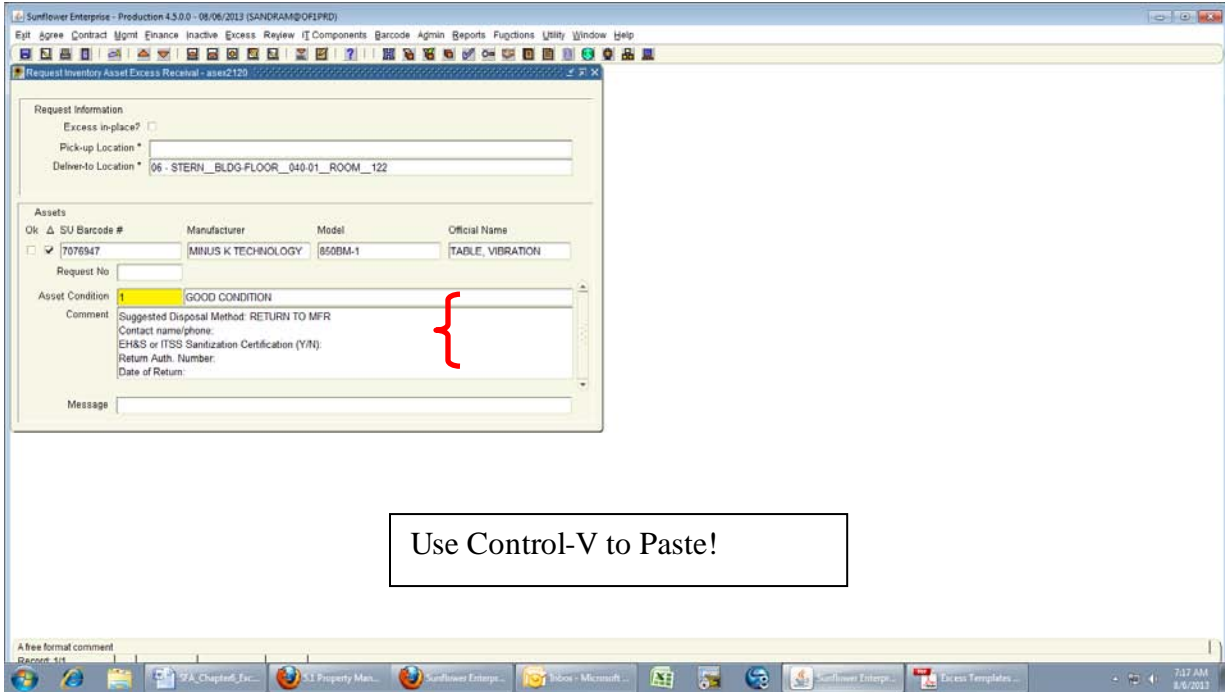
Sunflower Enterprise - Production 4.5.0.0 - 08/06/2013 (SANDRAM@OF1PRD)

Exit Agree Contract Mgmt Finance Inactive Excess Review IT Components Barcode Admin Reports Functions Utility Window Help

Request Inventory Asset Excess Receival - asex2120

Request Information

Excess in-place?

Pick-up Location *

Deliver-to Location * 06 - STERN__BLDG-FLOOR__040-01__ROOM__122

Assets

Ok Δ SU Barcode # Manufacturer Model Official Name

7076947 MINUS K TECHNOLOGY 850BM-1 TABLE, VIBRATION

Request No

Asset Condition 1 GOOD CONDITION

Comment Suggested Disposal Method: RETURN TO MFR
Contact name/phone:
EH&S or ITSS Sanitization Certification (Y/N):
Return Auth. Number:
Date of Return:

Message

Use Control-V to Paste!

A free format comment
Record: 1/1

SFA_Chapter6_Exc... 5.1 Property Man... Sunflower Enterp... Inbox - Microsoft ... Sunflower Enterp... Excess Templates ...

7:17 AM
8/6/2013